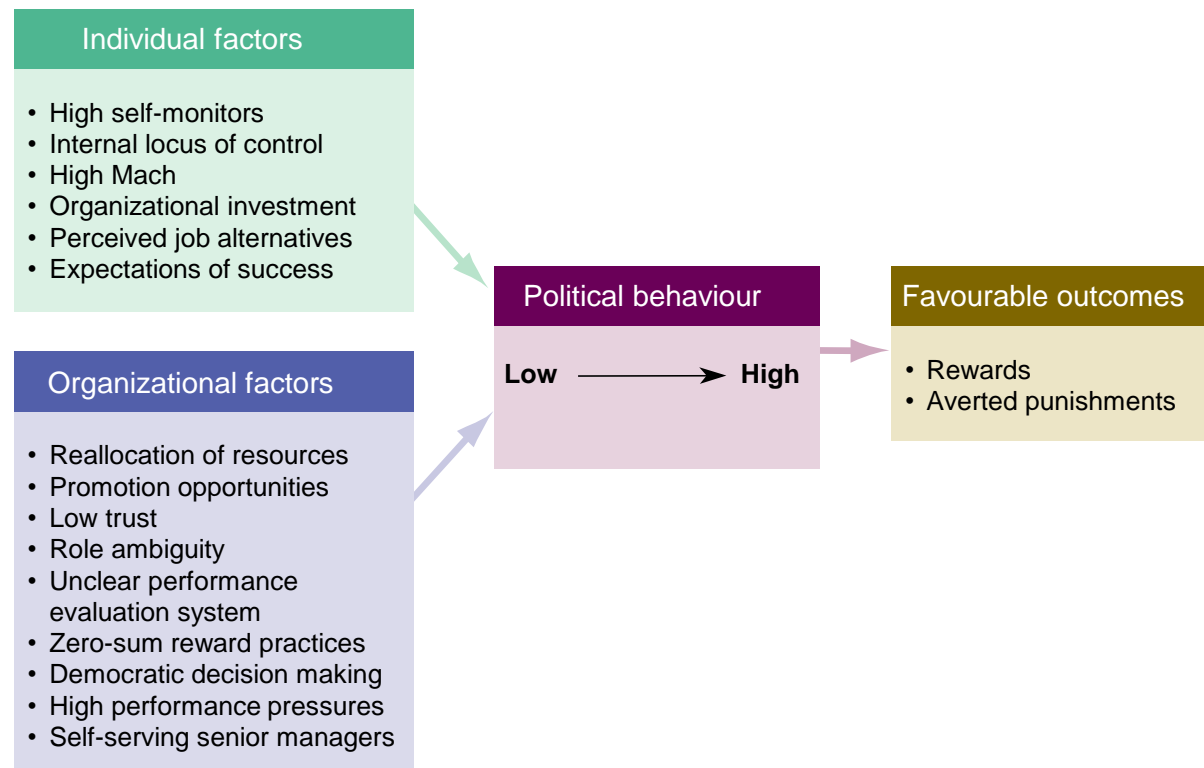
Individual factors

• High self-monitors
• Internal locus of control
• High Mach
• Organizational investment
• Perceived job alternatives
• Expectations of success

Organizational factors

• Reallocation of resources
• Promotion opportunities
• Low trust
• Role ambiguity
• Unclear performance evaluation system
• Zero-sum reward practices
• Democratic decision making
• High performance pressures
• Self-serving senior managers

Political behaviour

Low → High

Favourable outcomes

• Rewards
• Averted punishments